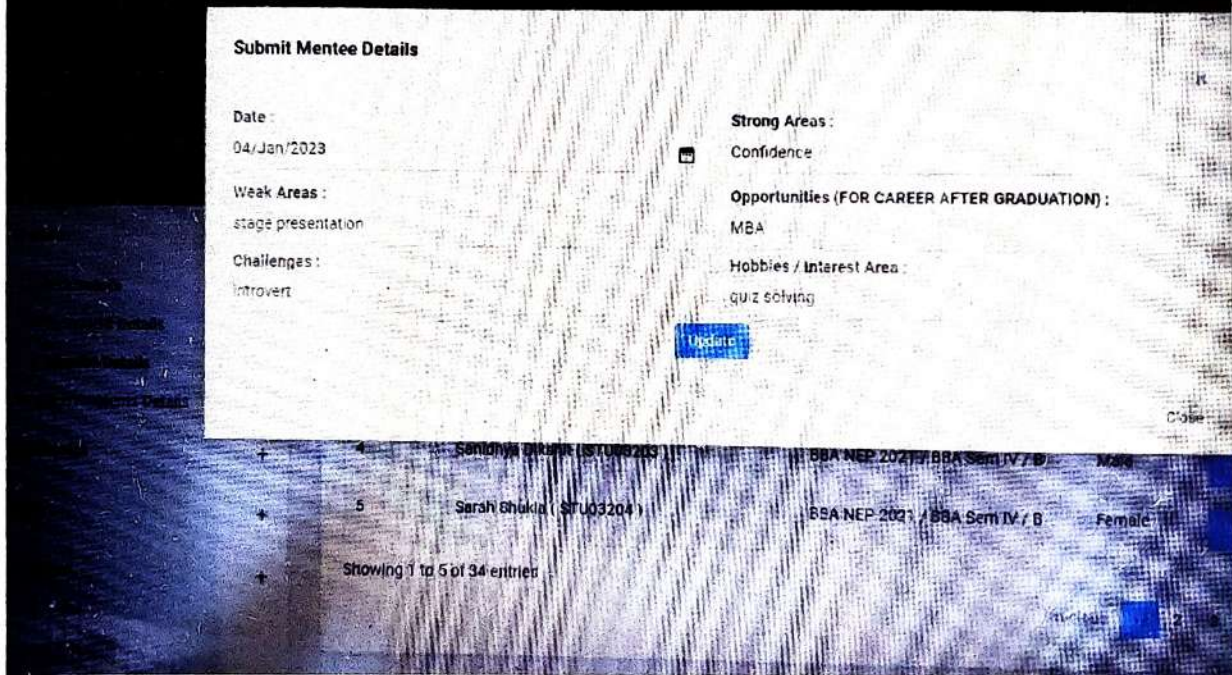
Submit Mentee Details

Date :
04/Jan/2023

Strong Areas :
Confidence

Weak Areas :
stage presentation

Opportunities (FOR CAREER AFTER GRADUATION) :
MBA

Challenges :
Introvert

Hobbies / Interest Area :
quiz solving

Update

Close

4 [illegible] ( STU03203 ) BBA NEP 2021 / BBA Sem IV / B Male

5 Sarah Shukla ( STU03204 ) BBA NEP 2021 / BBA Sem IV / B Female

Showing 1 to 5 of 34 entries